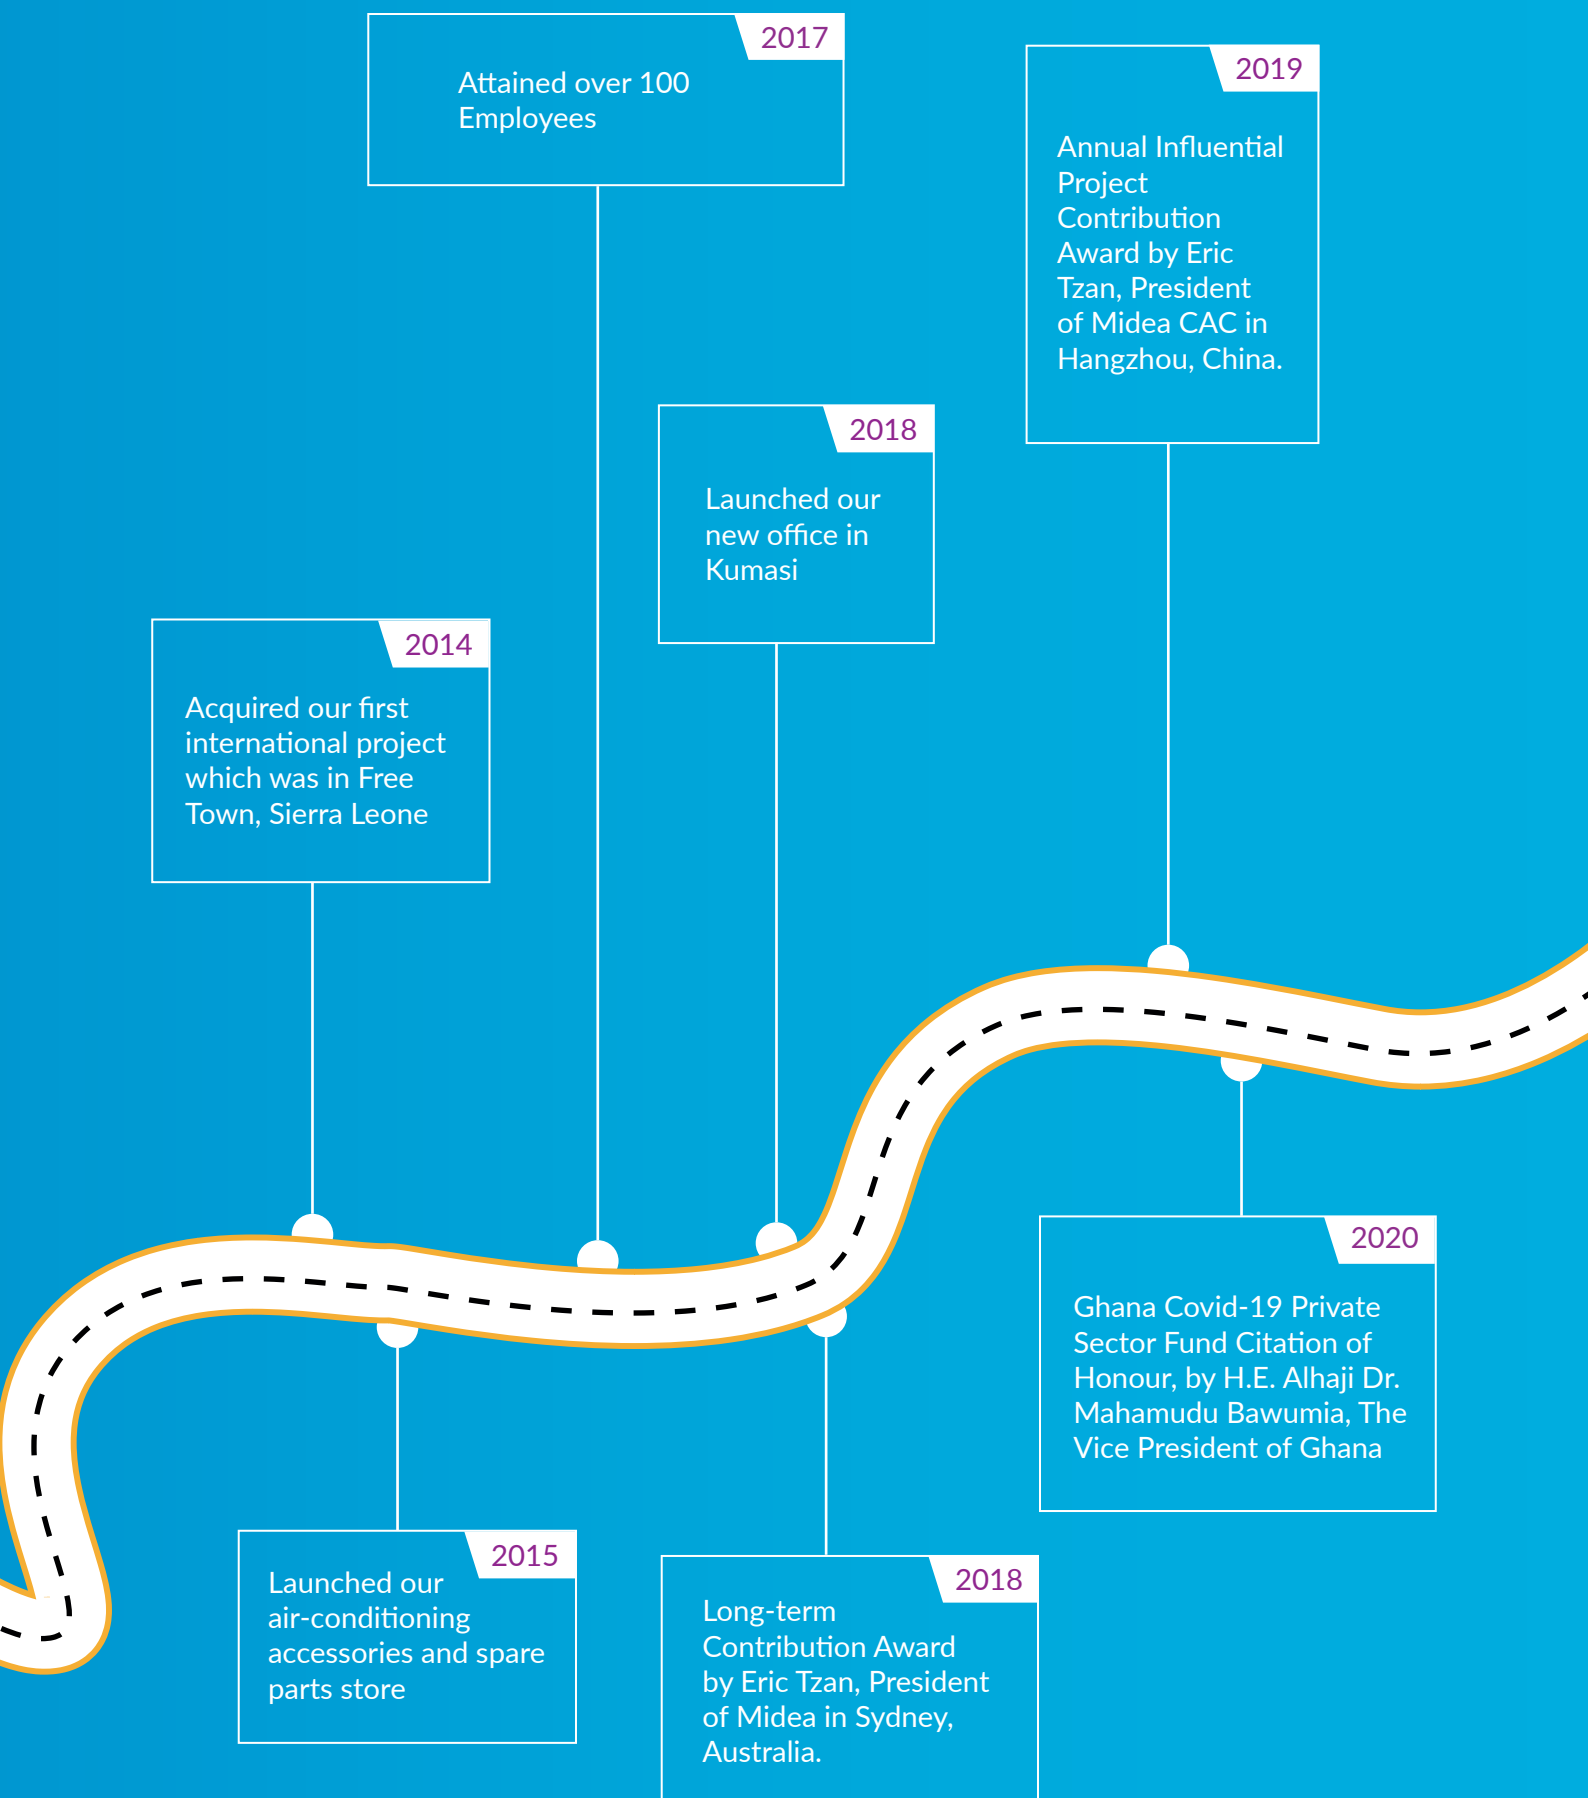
2017
Attained over 100 Employees

2019
Annual Influential Project Contribution Award by Eric Tzan, President of Midea CAC in Hangzhou, China.

2018
Launched our new office in Kumasi

2014
Acquired our first international project which was in Free Town, Sierra Leone

2020
Ghana Covid-19 Private Sector Fund Citation of Honour, by H.E. Alhaji Dr. Mahamudu Bawumia, The Vice President of Ghana

2015
Launched our air-conditioning accessories and spare parts store

2018
Long-term Contribution Award by Eric Tzan, President of Midea in Sydney, Australia.